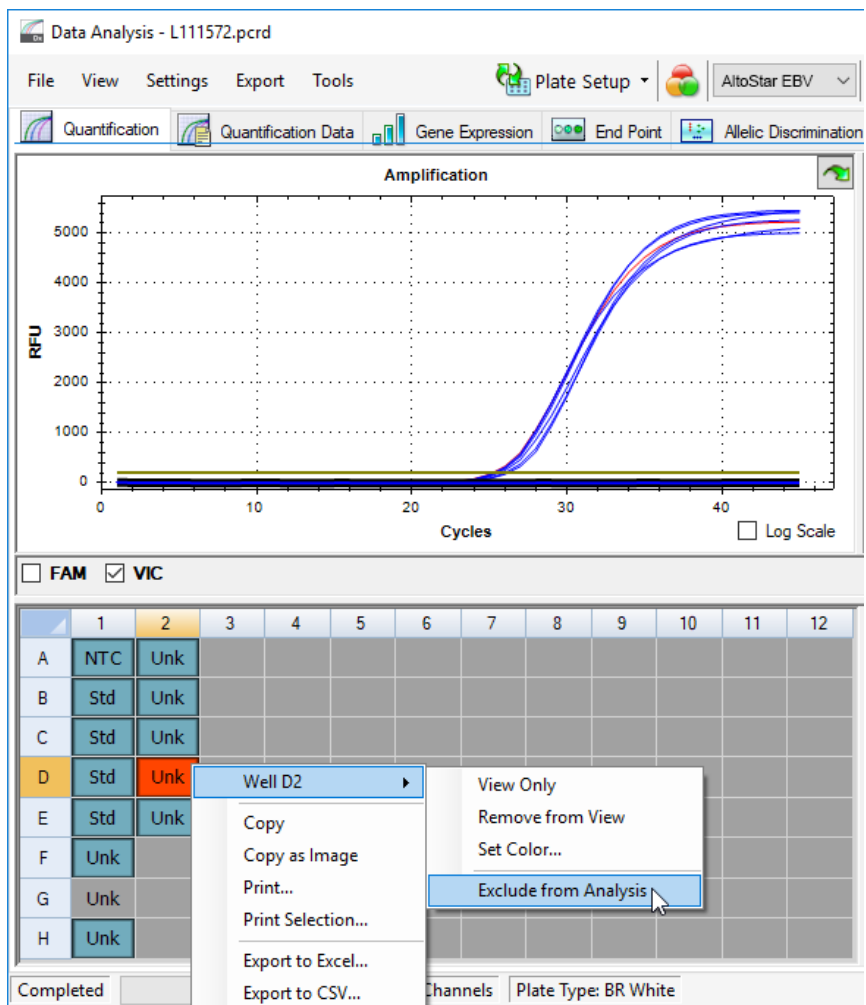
Data Analysis - L111572.pcrd

File View Settings Export Tools

Plate Setup

AltoStar EBV

Quantification | Quantification Data | Gene Expression | End Point | Allelic Discrimination

Amplification

RFU

5000
4000
3000
2000
1000
0

0 10 20 30 40

Cycles

Log Scale

FAM VIC

|   | 1 | 2 | 3 | 4 | 5 | 6 | 7 | 8 | 9 | 10 | 11 | 12 |
|---|---|---|---|---|---|---|---|---|---|---|---|---|
| A | NTC | Unk | | | | | | | | | | |
| B | Std | Unk | | | | | | | | | | |
| C | Std | Unk | | | | | | | | | | |
| D | Std | Unk | | | | | | | | | | |
| E | Std | Unk | | | | | | | | | | |
| F | Unk | | | | | | | | | | | |
| G | Unk | | | | | | | | | | | |
| H | Unk | | | | | | | | | | | |

Well D2
Copy
Copy as Image
Print...
Print Selection...
Export to Excel...
Export to CSV...

View Only
Remove from View
Set Color...
Exclude from Analysis

Completed | Channels | Plate Type: BR White